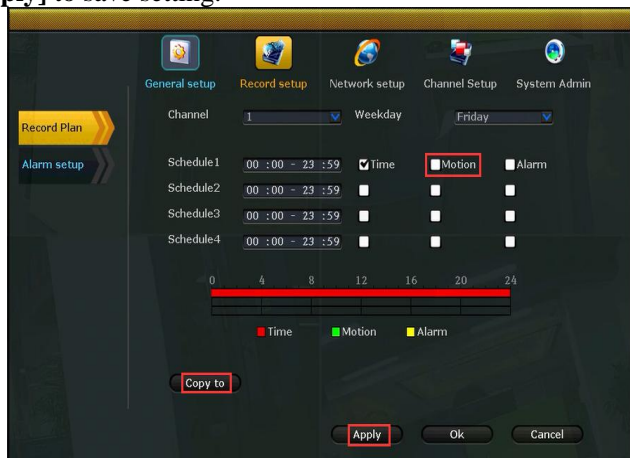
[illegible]ply] to save setting.

General setup Record setup Network setup Channel Setup System Admin

Record Plan

Alarm setup

Channel 1 Weekday Friday

Schedule1 00 :00 - 23 :59 Time Motion Alarm

Schedule2 00 :00 - 23 :59

Schedule3 00 :00 - 23 :59

Schedule4 00 :00 - 23 :59

0 4 8 12 16 20 24

Time Motion Alarm

Copy to

Apply Ok Cancel